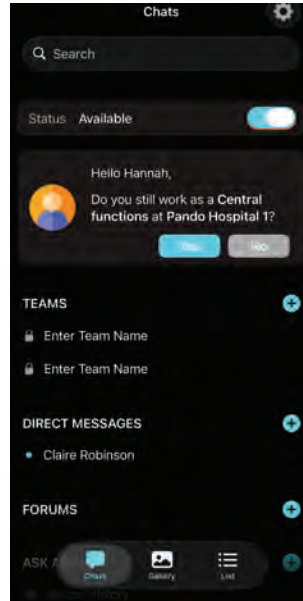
Chats

Search

Status Available

Hello Hannah,
Do you still work as a **Central functions** at **Pando Hospital 1**?

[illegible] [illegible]

TEAMS

Enter Team Name

Enter Team Name

DIRECT MESSAGES

Claire Robinson

FORUMS

ASK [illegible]

Chats Gallery List